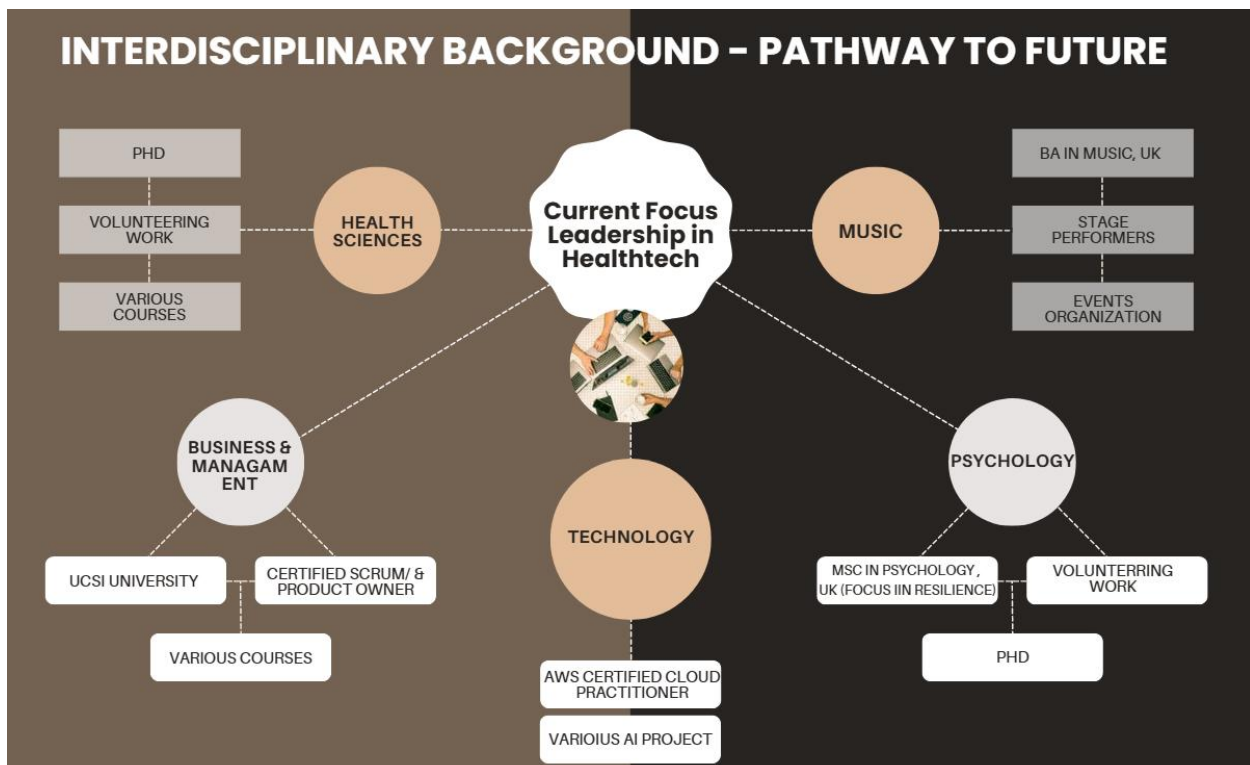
INTERDISCIPLINARY BACKGROUND - PATHWAY TO FUTURE

PHD

VOLUNTEERING WORK

VARIOUS COURSES

HEALTH SCIENCES

Current Focus Leadership in Healthtech

MUSIC

BA IN MUSIC, UK

STAGE PERFORMERS

EVENTS ORGANIZATION

BUSINESS & MANAGAM ENT

UCSI UNIVERSITY

CERTIFIED SCRUM/ & PRODUCT OWNER

VARIOUS COURSES

TECHNOLOGY

AWS CERTIFIED CLOUD PRACTITIONER

VARIOIUS AI PROJECT

PSYCHOLOGY

MSC IN PSYCHOLOGY , UK (FOCUS IIN RESILIENCE)

VOLUNTERRING WORK

PHD